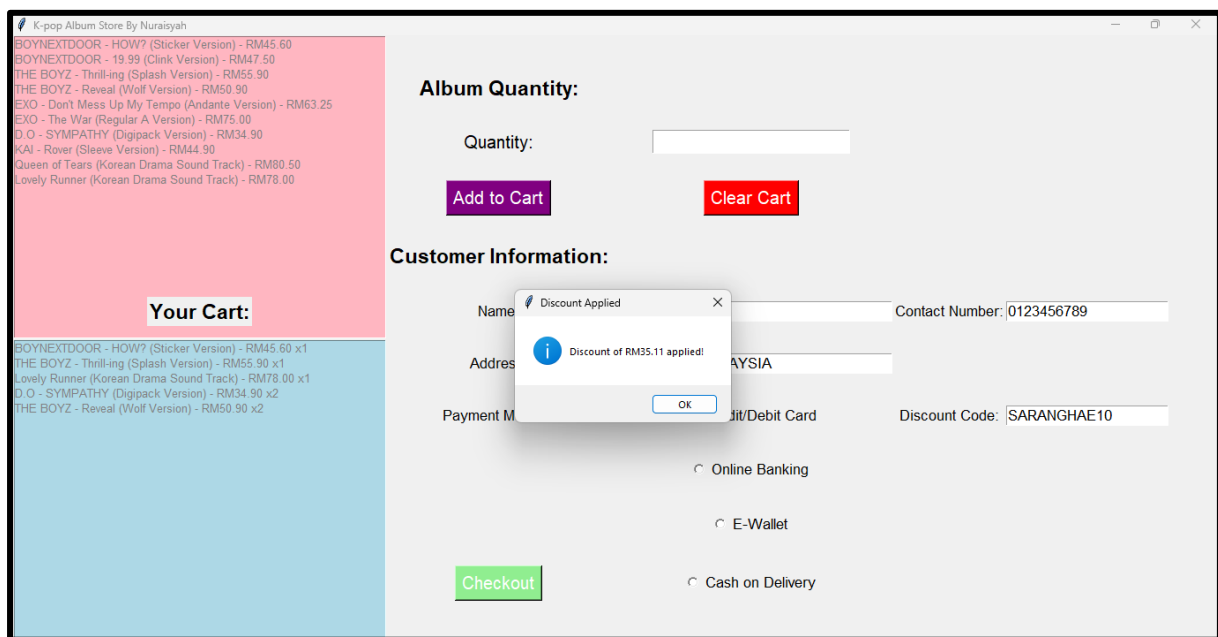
K-pop Album Store By Nuraisyah

BOYNEXTDOOR - HOW? (Sticker Version) - RM45.60
BOYNEXTDOOR - 19.99 (Clink Version) - RM47.50
THE BOYZ - Thrill-ing (Splash Version) - RM55.90
THE BOYZ - Reveal (Wolf Version) - RM50.90
EXO - Don't Mess Up My Tempo (Andante Version) - RM63.25
EXO - The War (Regular A Version) - RM75.00
D.O - SYMPATHY (Digipack Version) - RM34.90
KAI - Rover (Sleeve Version) - RM44.90
Queen of Tears (Korean Drama Sound Track) - RM80.50
Lovely Runner (Korean Drama Sound Track) - RM78.00

Your Cart:

BOYNEXTDOOR - HOW? (Sticker Version) - RM45.60 x1
THE BOYZ - Thrill-ing (Splash Version) - RM55.90 x1
Lovely Runner (Korean Drama Sound Track) - RM78.00 x1
D.O - SYMPATHY (Digipack Version) - RM34.90 x2
THE BOYZ - Reveal (Wolf Version) - RM50.90 x2

Album Quantity:

Quantity:

Add to Cart

Clear Cart

Customer Information:

Name

Contact Number: 0123456789

Address

AYSIA

Payment M

dit/Debit Card

Discount Code: SARANGHAE10

Online Banking

E-Wallet

Checkout

Cash on Delivery

Discount Applied

Discount of RM35.11 applied!

OK